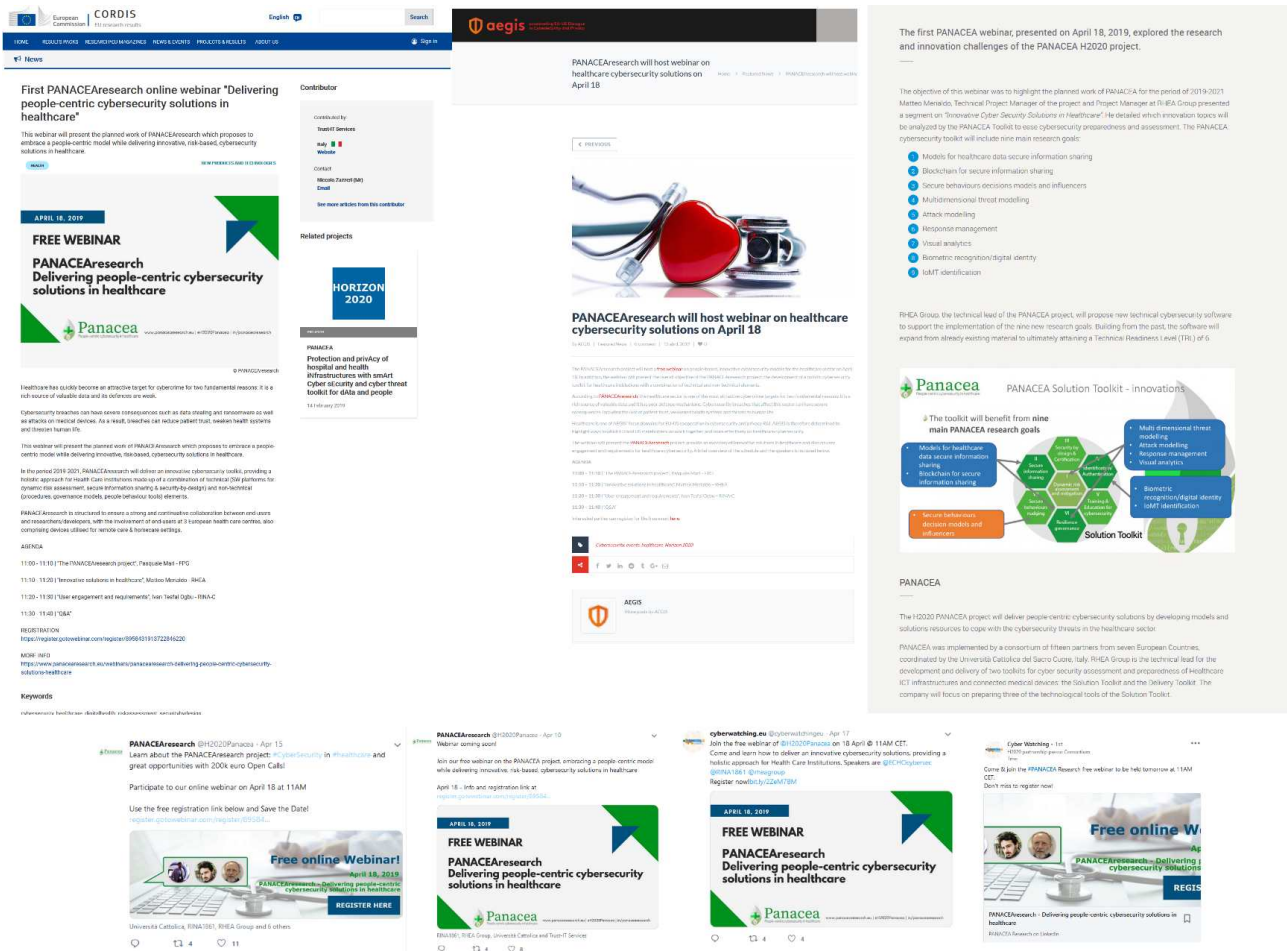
European Commission | CORDIS EU research results

English Search

HOME RESULTS PACKS RESEARCH*EU MAGAZINES NEWS & EVENTS PROJECTS & RESULTS ABOUT US Sign in

News

First PANACEAresearch online webinar "Delivering people-centric cybersecurity solutions in healthcare"

This webinar will present the planned work of PANACEAresearch which proposes to embrace a people-centric model while delivering innovative, risk-based, cybersecurity solutions in healthcare.

HEALTH NEW PRODUCTS AND TECHNOLOGIES

APRIL 18, 2019

FREE WEBINAR

PANACEAresearch
Delivering people-centric cybersecurity solutions in healthcare

Panacea

© PANACEA research

Healthcare has quickly become an attractive target for cybercrime for two fundamental reasons: it is a rich source of valuable data and its defences are weak.

Cybersecurity breaches can have severe consequences such as data stealing and ransomware as well as attacks on medical devices. As a result, breaches can reduce patient trust, weaken health systems and threaten human life.

This webinar will present the planned work of PANACEAresearch which proposes to embrace a people-centric model while delivering innovative, risk-based, cybersecurity solutions in healthcare.

In the period 2019-2021, PANACEAresearch will deliver an innovative cybersecurity toolkit, providing a holistic approach for Health Care Institutions made up of a combination of technical (SW platforms for dynamic risk assessment, secure information sharing & security-by-design) and non-technical (procedures, governance models, people behaviour tools) elements.

PANACEAresearch is structured to ensure a strong and continuative collaboration between end users and researchers/developers, with the involvement of end users at 3 european health care centres, also comprising devices utilised for remote care & homecare settings.

AGENDA

11:00 - 11:10 | "The PANACEAresearch project", Pasquale Mari - FPG

11:10 - 11:20 | "Innovative solutions in healthcare", Matteo Merialdo - RHEA

11:20 - 11:30 | "User engagement and requirements", Ivan Tesfai Ogbu - RINA-C

11:30 - 11:40 | "Q&A"

REGISTRATION
https://register.gotowebinar.com/register/6956431913722846220

MORE INFO
https://www.panacearesearch.eu/webinars/panacearesearch-delivering-people-centric-cybersecurity-solutions-healthcare

Keywords

Contributor

Contributed by
Trust-IT Services

Italy
Website

Contact
Niccolo Zazzeri (Mr)
Email

See more articles from this contributor

Related projects

HORIZON 2020

PANACEA
Protection and privAcy of hospital and health iNfrastructures with smArt Cyber sEcurity and cyber threat toolkit for dAta and people

14 February 2019

aegis

PANACEAresearch will host webinar on healthcare cybersecurity solutions on April 18

< PREVIOUS

PANACEAresearch will host webinar on healthcare cybersecurity solutions on April 18

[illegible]

AEGIS

The first PANACEA webinar, presented on April 18, 2019, explored the research and innovation challenges of the PANACEA H2020 project.

The objective of this webinar was to highlight the planned work of PANACEA for the period of 2019-2021. Matteo Merialdo, Technical Project Manager of the project and Project Manager at RHEA Group presented a segment on "Innovative Cyber Security Solutions in Healthcare". He detailed which innovation topics will be analyzed by the PANACEA Toolkit to ease cybersecurity preparedness and assessment. The PANACEA cybersecurity toolkit will include nine main research goals:

1 Models for healthcare data secure information sharing
2 Blockchain for secure information sharing
3 Secure behaviours decisions models and influencers
4 Multidimensional threat modelling
5 Attack modeling
6 Response management
7 Visual analytics
8 Biometric recognition/digital identity
9 IoMT identification

RHEA Group, the technical lead of the PANACEA project, will propose new technical cybersecurity software to support the implementation of the nine new research goals. Building from the past, the software will expand from already-existing material to ultimately attaining a Technical Readiness Level (TRL) of 6

Panacea PANACEA Solution Toolkit - innovations

The toolkit will benefit from nine main PANACEA research goals

Models for healthcare data secure information sharing
Blockchain for secure information sharing
Multi dimensional threat modelling
Attack modelling
Response management
Visual analytics
Biometric recognition/digital identity
IoMT identification
Secure behaviours decision models and influencers
Solution Toolkit

PANACEA

The H2020 PANACEA project will deliver people-centric cybersecurity solutions by developing models and solutions resources to cope with the cybersecurity threats in the healthcare sector.

PANACEA was implemented by a consortium of fifteen partners from seven European Countries, coordinated by the Università Cattolica del Sacro Cuore, Italy. RHEA Group is the technical lead for the development and delivery of two toolkits for cyber security assessment and preparedness of Healthcare ICT infrastructures and connected medical devices: the Solution Toolkit and the Delivery Toolkit. The company will focus on preparing three of the technological tools of the Solution Toolkit.

PANACEAresearch @H2020Panacea · Apr 15
Learn about the PANACEAresearch project: #CyberSecurity in #Healthcare and great opportunities with 200k euro Open Calls!

Participate to our online webinar on April 18 at 11AM

Use the free registration link below and Save the Date!
register.gotowebinar.com/register/69584...

Free online Webinar!
April 18, 2019
PANACEAresearch - Delivering people-centric cybersecurity solutions in healthcare
REGISTER HERE

Università Cattolica, RINA1861, RHEA Group and 6 others

4 11

PANACEAresearch @H2020Panacea · Apr 10
Webinar coming soon!

Join our free webinar on the PANACEA project, embracing a people-centric model while delivering innovative, risk-based, cybersecurity solutions in healthcare

April 18 – Info and registration link at

APRIL 18, 2019
FREE WEBINAR
PANACEAresearch
Delivering people-centric cybersecurity solutions in healthcare
Panacea

RINA1861, RHEA Group, Università Cattolica and Trust-IT Services

4 8

cyberwatching.eu @cyberwatchingeu · Apr 17
Join the free webinar of @H2020Panacea on 18 April @ 11AM CET. Come and learn how to deliver an innovative cybersecurity solutions, providing a holistic approach for Health Care Institutions. Speakers are @ECHOcybersec @RINA1861 @rheagroup
Register now bit.ly/2zeM78M

APRIL 18, 2019
FREE WEBINAR
PANACEAresearch
Delivering people-centric cybersecurity solutions in healthcare
Panacea

4 4

Cyber Watching · 1st
Come & Join the #PANACEA Research free webinar to be held tomorrow at 11AM CET.
Don't miss to register now!

Free online W
PANACEAresearch - Delivering p cybersecurity solutions
REGIS

PANACEAresearch - Delivering people-centric cybersecurity solutions in healthcare
PANACEA Research on LinkedIn